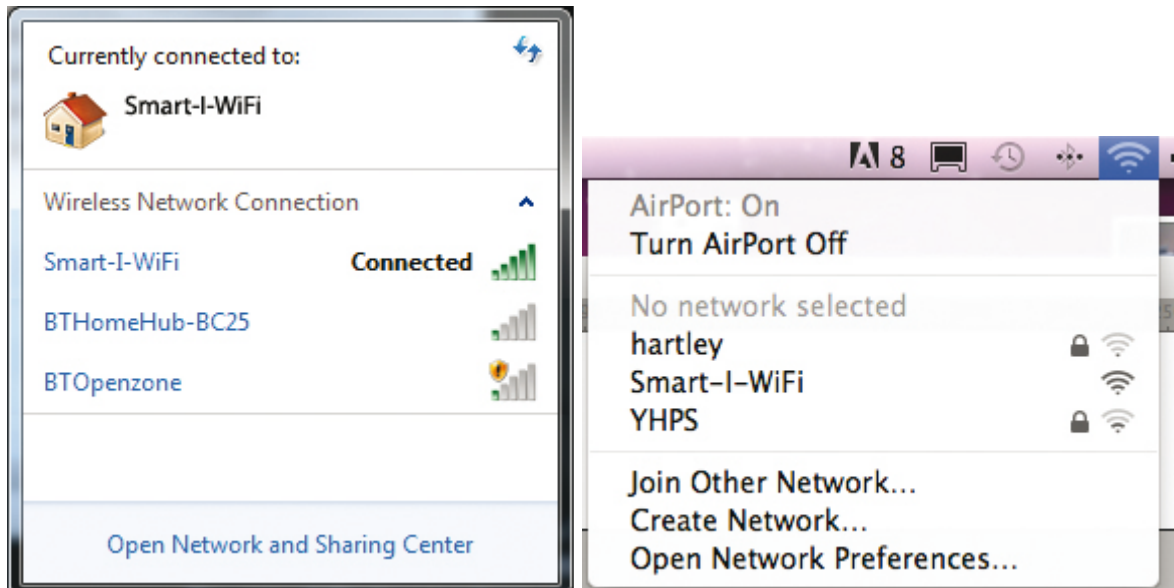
Currently connected to:

Smart-I-WiFi

Wireless Network Connection

Smart-I-WiFi Connected

BTHomeHub-BC25

BTOpenzone

Open Network and Sharing Center

8

AirPort: On
Turn AirPort Off

No network selected
hartley
Smart-I-WiFi
YHPS

Join Other Network...
Create Network...
Open Network Preferences...